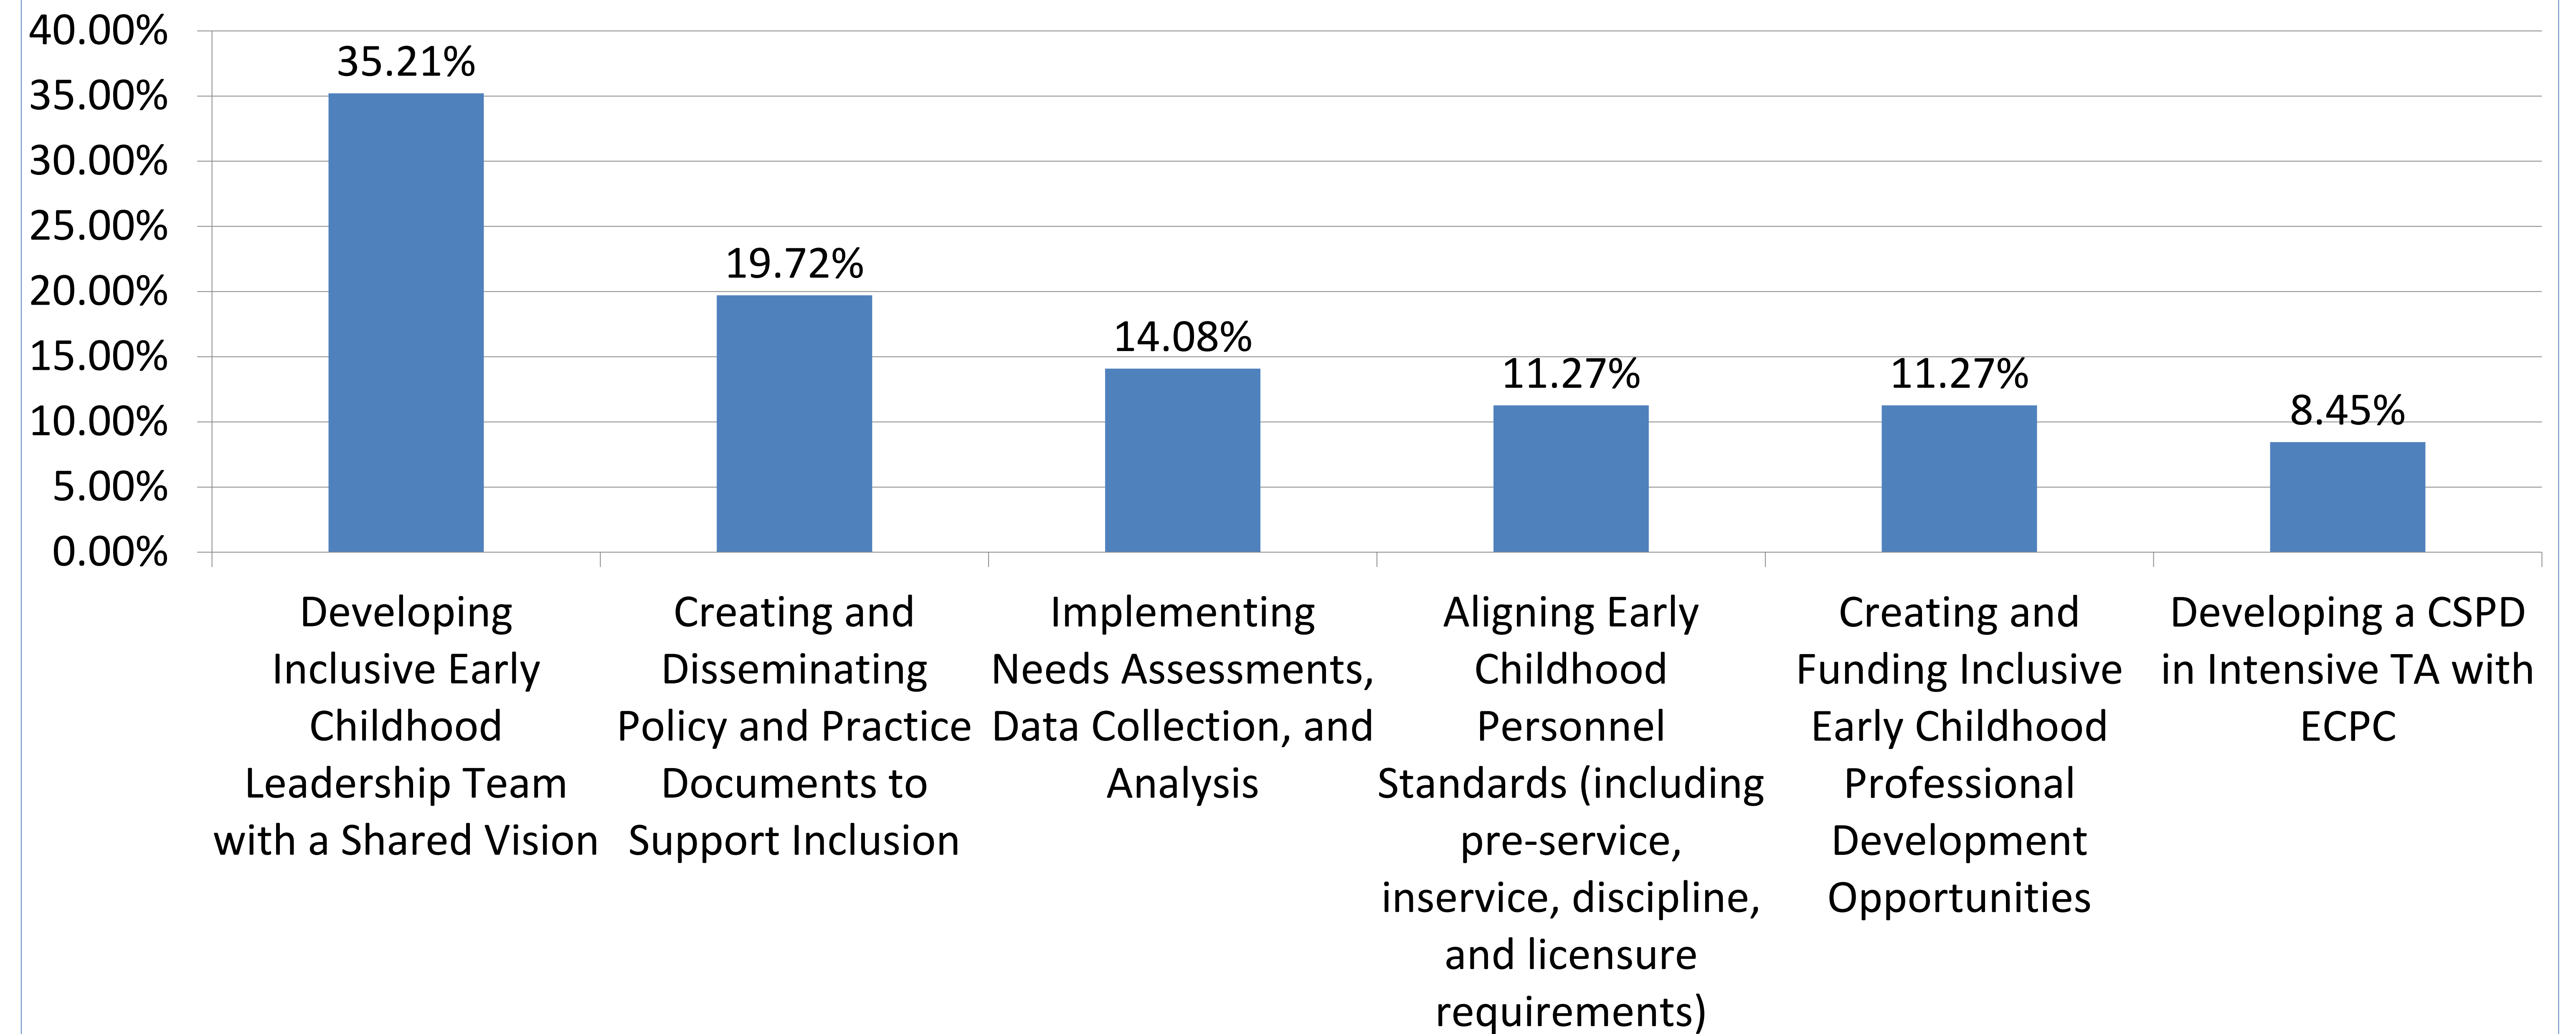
40.00%
35.00%
30.00%
25.00%
20.00%
15.00%
10.00%
5.00%
0.00%

35.21%
19.72%
14.08%
11.27%
11.27%
8.45%

Developing Inclusive Early Childhood Leadership Team with a Shared Vision

Creating and Disseminating Policy and Practice Documents to Support Inclusion

Implementing Needs Assessments, Data Collection, and Analysis

Aligning Early Childhood Personnel Standards (including pre-service, inservice, discipline, and licensure requirements)

Creating and Funding Inclusive Early Childhood Professional Development Opportunities

Developing a CSPD in Intensive TA with ECPC